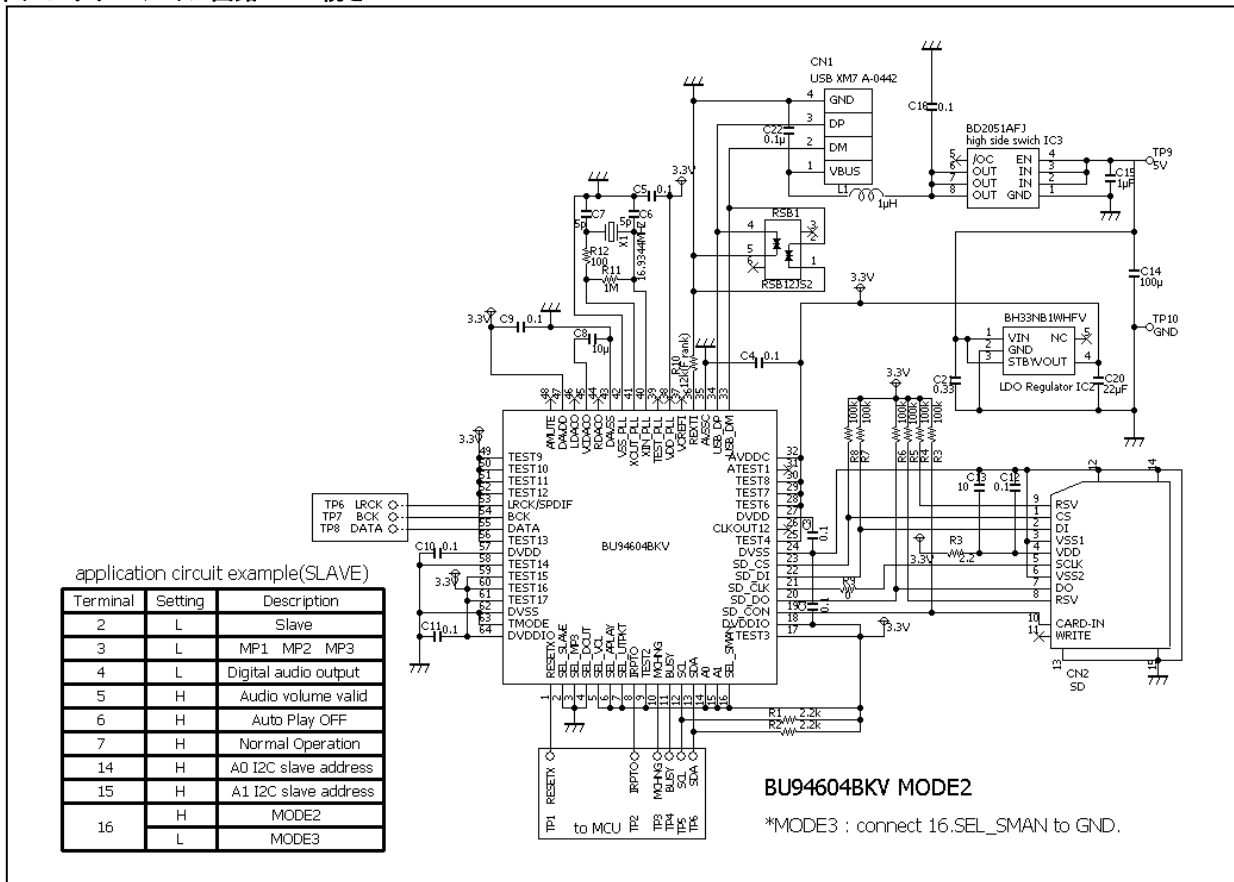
CN1
USB XM7 A-0442
4 GND
3 DP
2 DM
1 VBUS
C22 0.1µ
C16 0.1
BD2051AFJ
high side swich IC3
5 /OC EN 4
6 OUT IN 3
7 OUT IN 2
8 OUT GND 1
TP9 5V
C15 1µF
L1 1µH
3.3V
C5 0.1
C7 5p
C6 5p
R12 100
X1 16.9344MHz
R11 1M
RSB1
RSB12JS2
C14 100µ
3.3V
BH33NB1WHFV
1 VIN NC 5
2 GND
3 STBY VOUT 4
C21 0.33
C20 22µF
LDO Regulator IC2
TP10 GND
3.3V C9 0.1
C8 10µ
R10 12k(1%rank)
C4 0.1
AMUTE DAADO LDACO VDACO RDACO DAVSS VSS_PLL XOUT_PLL XIN_PLL TEST_PLL VDD_PLL VCOREFI REXTI AVSSC USB_DP USB_DM
48 47 46 45 44 43 42 41 40 39 38 37 36 35 34 33
3.3V
49 TEST9
50 TEST10
51 TEST11
52 TEST12
53 LRCK/SPDIF
54 BCK
55 DATA
56 TEST13
57 DVDD
58 TEST14
59 TEST15
60 TEST16
61 TEST17
62 DVSS
63 TMODE
64 DVDDIO
TP6 LRCK
TP7 BCK
TP8 DATA
C10 0.1
3.3V
C11 0.1
BU94604BKV
32 AVDDC
31 ATEST1
30 TEST8
29 TEST7
28 TEST6
27 DVDD
26 CLKOUT12
25 TEST4
24 DVSS
23 SD_CS
22 SD_DI
21 SD_CLK
20 SD_DO
19 SD_CON
18 DVDDIO
17 TEST3
C3 0.1
3.3V
R8 100k R7 100k R6 100k R5 100k R4 100k R3 100k
C13 10
C12 0.1
R3 2.2
R9 0
3.3V
3.3V
12 14
9 RSV
1 CS
2 DI
3 VSS1
4 VDD
5 SCLK
6 VSS2
7 DO
8 RSV
10 CARD-IN
11 WRITE
13 CN2 SD 15
RESETX SEL_SLAVE SEL_MP3 SEL_DOUT SEL_VOL SEL_APLAY SEL_UTEST IRPTO TEST2 MONG BUSY SCL SDA A0 A1 SEL_SMAN
1 2 3 4 5 6 7 8 9 10 11 12 13 14 15 16
R1 2.2k
R2 2.2k
TP1 RESETX TP2 IRPTO TP3 MONG TP4 BUSY TP5 SCL TP6 SDA
to MCU
application circuit example(SLAVE)

| Terminal | Setting | Description |
|---|---|---|
| 2 | L | Slave |
| 3 | L | MP1 MP2 MP3 |
| 4 | L | Digital audio output |
| 5 | H | Audio volume valid |
| 6 | H | Auto Play OFF |
| 7 | H | Normal Operation |
| 14 | H | A0 I2C slave address |
| 15 | H | A1 I2C slave address |
| 16 | H | MODE2 |
|  | L | MODE3 |

BU94604BKV MODE2
*MODE3 : connect 16.SEL_SMAN to GND.